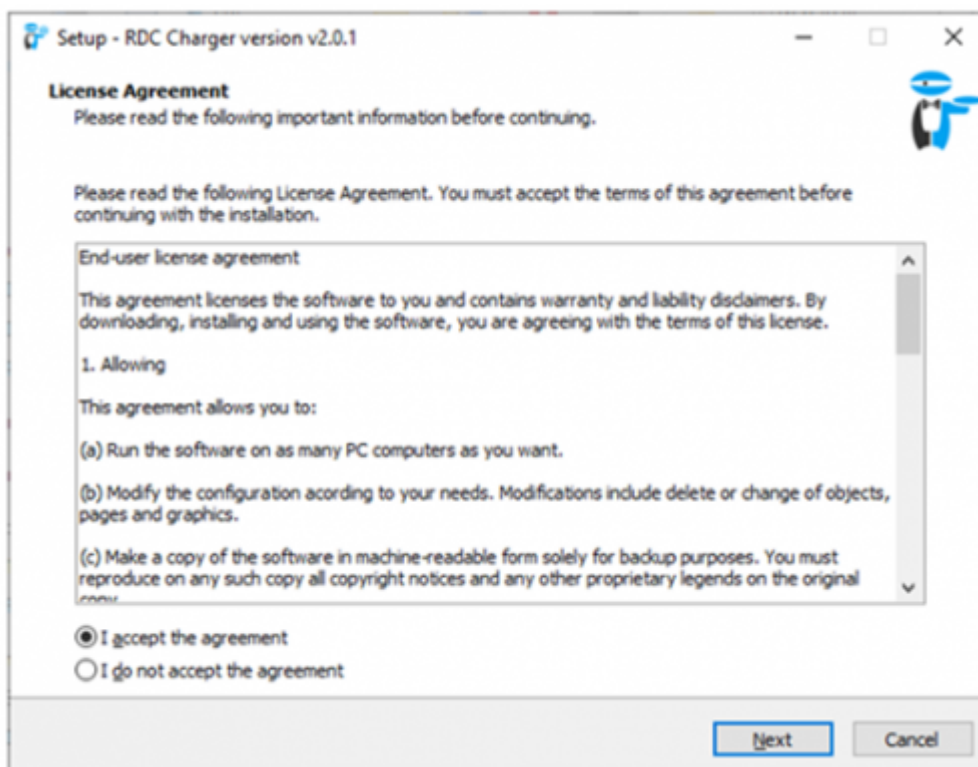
Setup - RDC Charger version v2.0.1

License Agreement
Please read the following important information before continuing.

Please read the following License Agreement. You must accept the terms of this agreement before continuing with the installation.

End-user license agreement

This agreement licenses the software to you and contains warranty and liability disclaimers. By downloading, installing and using the software, you are agreeing with the terms of this license.

1. Allowing

This agreement allows you to:

(a) Run the software on as many PC computers as you want.

(b) Modify the configuration acording to your needs. Modifications include delete or change of objects, pages and graphics.

(c) Make a copy of the software in machine-readable form solely for backup purposes. You must reproduce on any such copy all copyright notices and any other proprietary legends on the original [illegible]

I accept the agreement
I do not accept the agreement

Next
Cancel